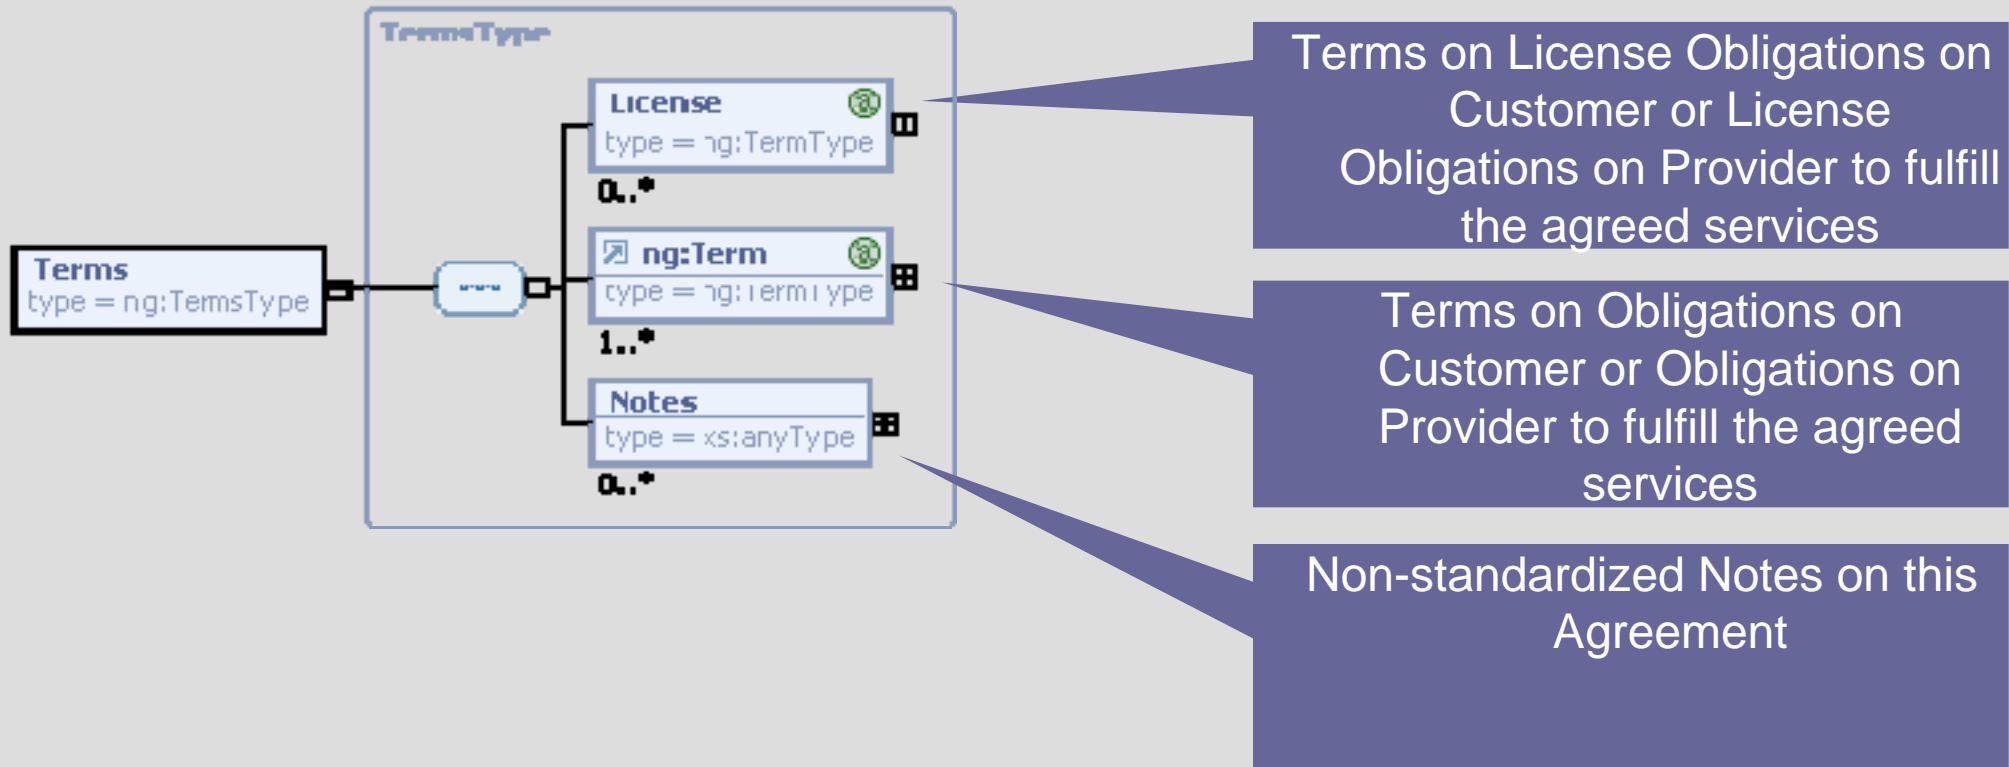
TermsType

Terms
type = ng:TermsType

License
type = ng:TermType
0..*

ng:Term
type = ng:TermType
1..*

Notes
type = xs:anyType
0..*

Terms on License Obligations on Customer or License Obligations on Provider to fulfill the agreed services

Terms on Obligations on Customer or Obligations on Provider to fulfill the agreed services

Non-standardized Notes on this Agreement